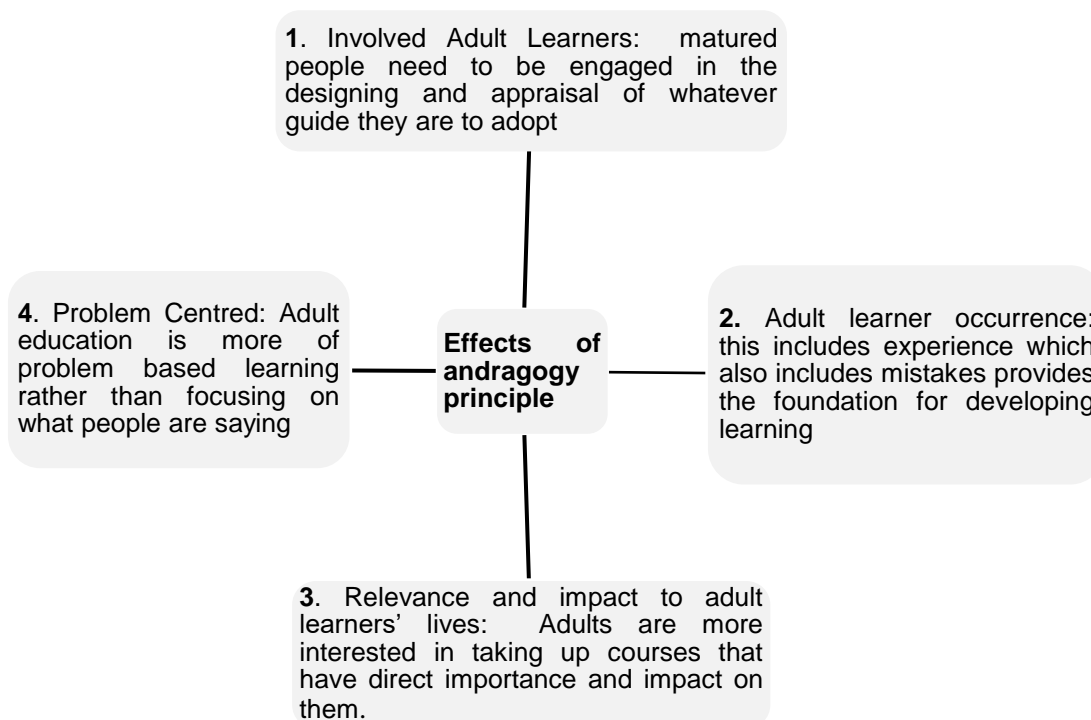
**1**. Involved Adult Learners: matured people need to be engaged in the designing and appraisal of whatever guide they are to adopt

**4**. Problem Centred: Adult education is more of problem based learning rather than focusing on what people are saying

**Effects of andragogy principle**

**2.** Adult learner occurrence: this includes experience which also includes mistakes provides the foundation for developing learning

**3**. Relevance and impact to adult learners' lives: Adults are more interested in taking up courses that have direct importance and impact on them.